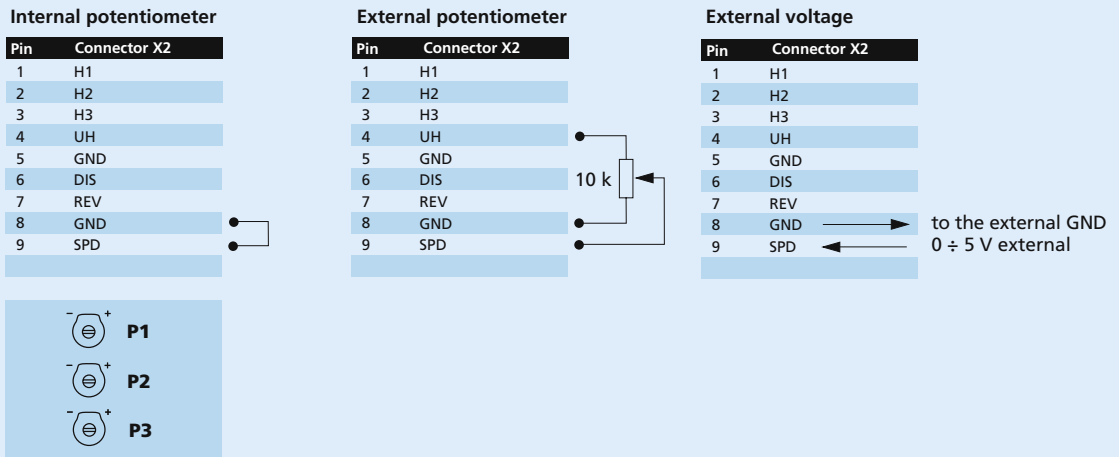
Internal potentiometer

| Pin | Connector X2 |
|---|---|
| 1 | H1 |
| 2 | H2 |
| 3 | H3 |
| 4 | UH |
| 5 | GND |
| 6 | DIS |
| 7 | REV |
| 8 | GND |
| 9 | SPD |

- + P1
- + P2
- + P3

External potentiometer

| Pin | Connector X2 |
|---|---|
| 1 | H1 |
| 2 | H2 |
| 3 | H3 |
| 4 | UH |
| 5 | GND |
| 6 | DIS |
| 7 | REV |
| 8 | GND |
| 9 | SPD |

10 k

External voltage

| Pin | Connector X2 |
|---|---|
| 1 | H1 |
| 2 | H2 |
| 3 | H3 |
| 4 | UH |
| 5 | GND |
| 6 | DIS |
| 7 | REV |
| 8 | GND |
| 9 | SPD |

to the external GND
0 ÷ 5 V external